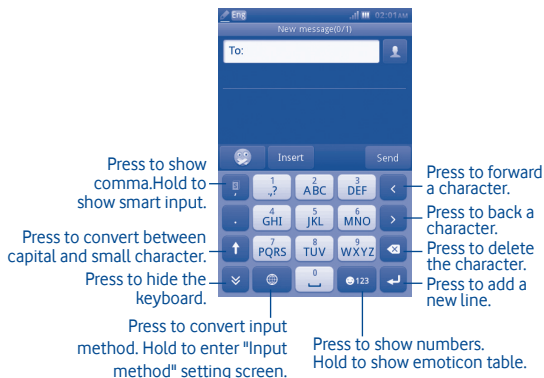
Eng
02:01AM
New message(0/1)
To:
Insert
Send

Press to show comma.Hold to show smart input.

Press to convert between capital and small character.

Press to hide the keyboard.

Press to convert input method. Hold to enter "Input method" setting screen.

1 ,.?
2 ABC
3 DEF
4 GHI
5 JKL
6 MNO
7 PQRS
8 TUV
9 WXYZ
0
123

Press to forward a character.

Press to back a character.

Press to delete the character.

Press to add a new line.

Press to show numbers. Hold to show emoticon table.